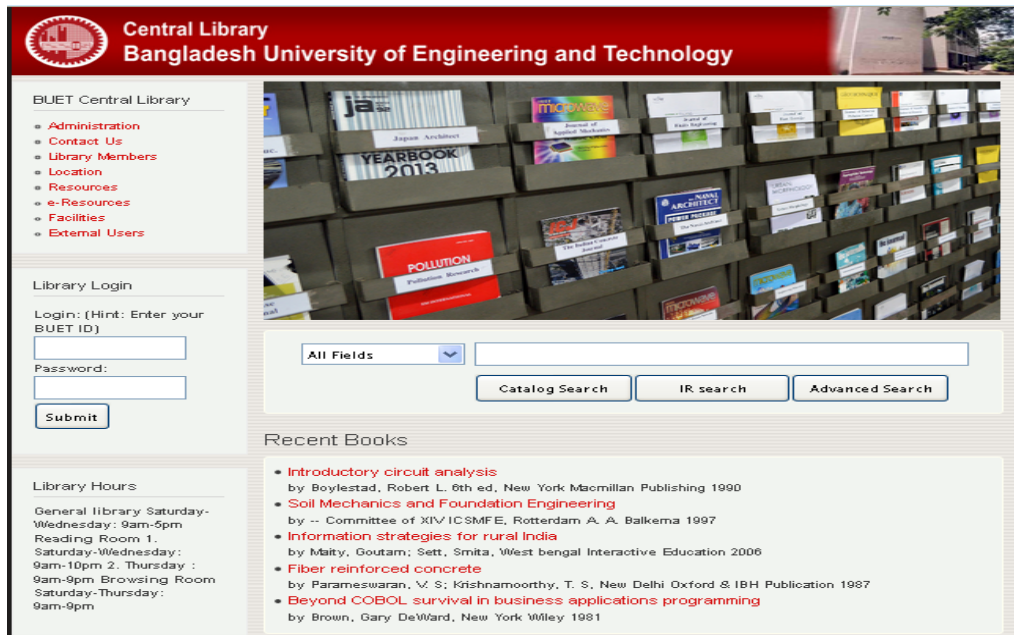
Central Library
Bangladesh University of Engineering and Technology

BUET Central Library

- Administration
- Contact Us
- Library Members
- Location
- Resources
- e-Resources
- Facilities
- External Users

Library Login

Login: (Hint: Enter your BUET ID)

Password:

Submit

Library Hours

General library Saturday-Wednesday: 9am-5pm Reading Room 1. Saturday-Wednesday: 9am-10pm 2. Thursday : 9am-9pm Browsing Room Saturday-Thursday: 9am-9pm

ja
Japan Architect
YEARBOOK 2013
microwave
Journal of Applied Mechanics
POLLUTION
Pollution Research
NAVAL ARCHITECT
microwave

All Fields

Catalog Search
IR search
Advanced Search

Recent Books

- Introductory circuit analysis
by Boylestad, Robert L. 6th ed, New York Macmillan Publishing 1990
- Soil Mechanics and Foundation Engineering
by -- Committee of XIV ICSMFE, Rotterdam A. A. Balkema 1997
- Information strategies for rural India
by Maity, Goutam; Sett, Smita, West bengal Interactive Education 2006
- Fiber reinforced concrete
by Parameswaran, V. S; Krishnamoorthy, T. S, New Delhi Oxford & IBH Publication 1987
- Beyond COBOL survival in business applications programming
by Brown, Gary DeWard, New York Wiley 1981